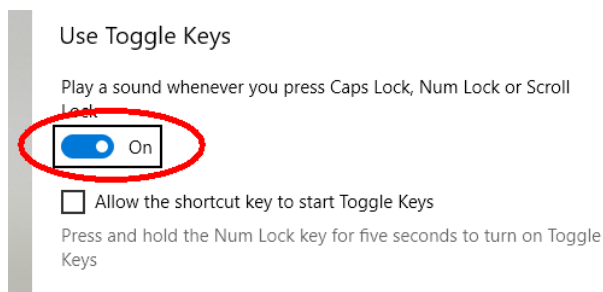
Use Toggle Keys

Play a sound whenever you press Caps Lock, Num Lock or Scroll Lock

On

Allow the shortcut key to start Toggle Keys

Press and hold the Num Lock key for five seconds to turn on Toggle Keys